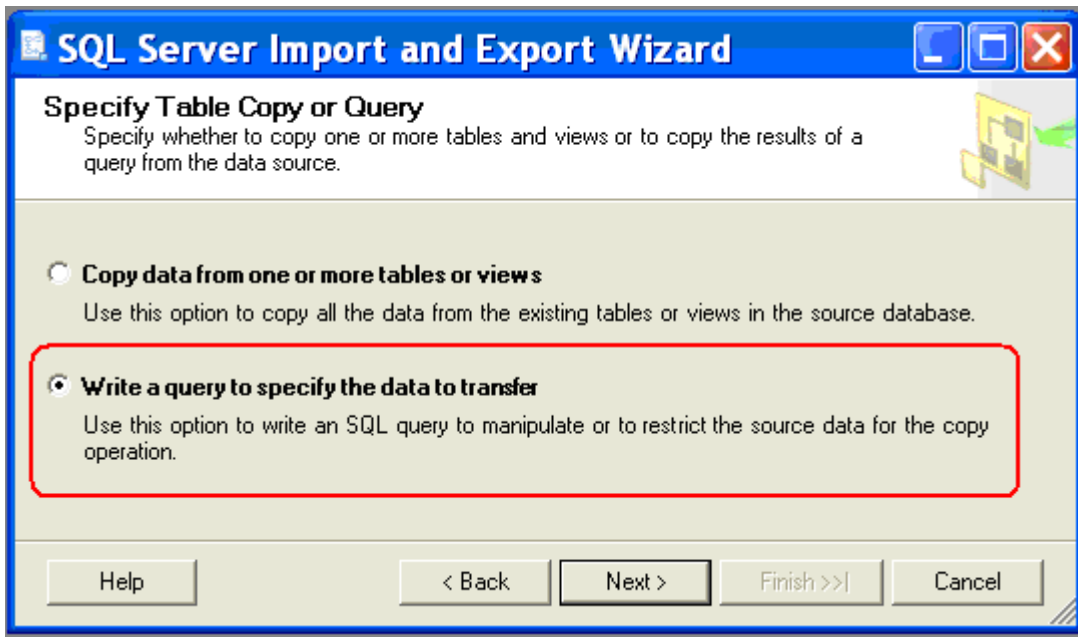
SQL Server Import and Export Wizard

Specify Table Copy or Query
Specify whether to copy one or more tables and views or to copy the results of a query from the data source.

Copy data from one or more tables or views
Use this option to copy all the data from the existing tables or views in the source database.

Write a query to specify the data to transfer
Use this option to write an SQL query to manipulate or to restrict the source data for the copy operation.

Help
< Back
Next >
Finish >>|
Cancel